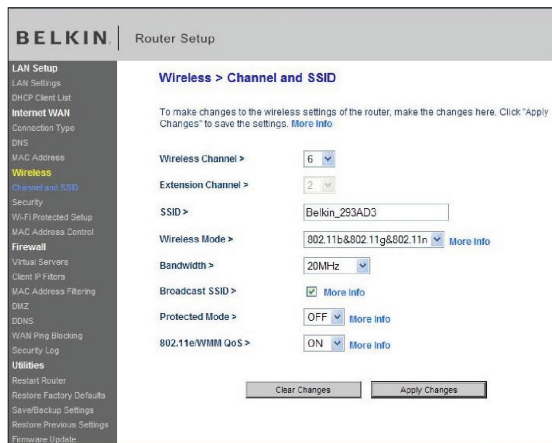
BELKIN. Router Setup

LAN Setup
LAN Settings
DHCP Client List
Internet WAN
Connection Type
DNS
MAC Address
Wireless
Channel and SSID
Security
Wi-Fi Protected Setup
MAC Address Control
Firewall
Virtual Servers
Client IP Filters
MAC Address Filtering
DMZ
DDNS
WAN Ping Blocking
Security Log
Utilities
Restart Router
Restore Factory Defaults
Save/Backup Settings
Restore Previous Settings
Firmware Update

Wireless > Channel and SSID

To make changes to the wireless settings of the router, make the changes here. Click "Apply Changes" to save the settings. More Info

Wireless Channel > 6

Extension Channel > 2

SSID > Belkin_293AD3

Wireless Mode > 802.11b&802.11g&802.11n More Info

Bandwidth > 20MHz

Broadcast SSID > More Info

Protected Mode > OFF More Info

802.11e/WMM QoS > ON More Info

Clear Changes Apply Changes